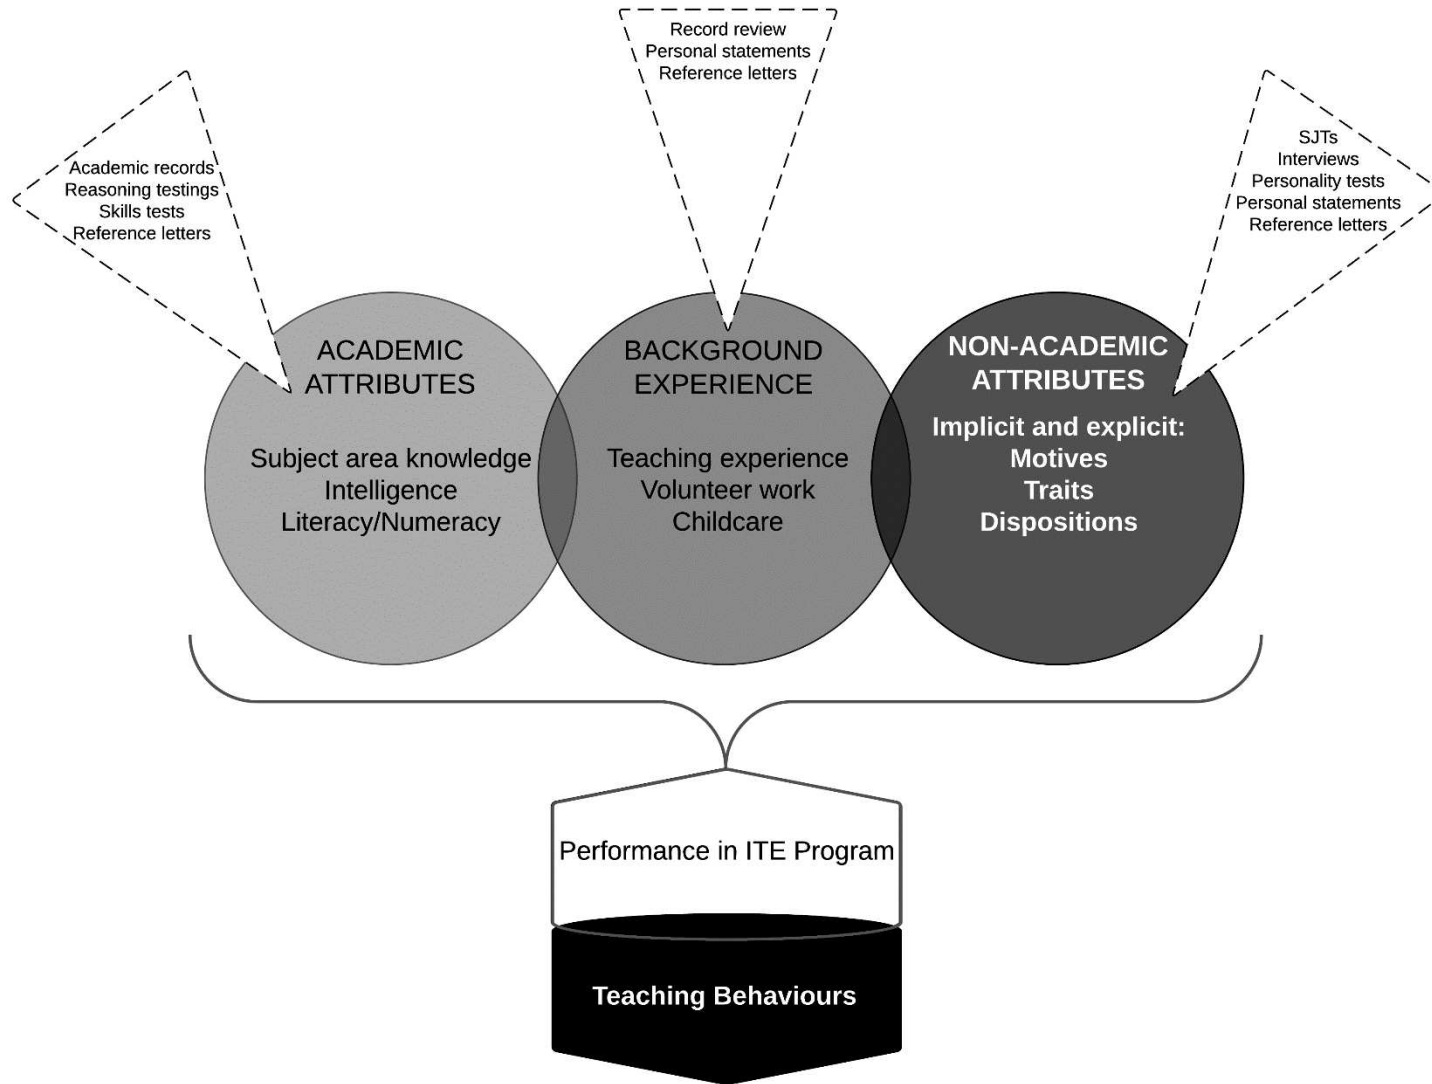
Record review
Personal statements
Reference letters

Academic records
Reasoning testings
Skills tests
Reference letters

SJTs
Interviews
Personality tests
Personal statements
Reference letters

ACADEMIC ATTRIBUTES

Subject area knowledge
Intelligence
Literacy/Numeracy

BACKGROUND EXPERIENCE

Teaching experience
Volunteer work
Childcare

NON-ACADEMIC ATTRIBUTES

Implicit and explicit:
Motives
Traits
Dispositions

Performance in ITE Program

Teaching Behaviours